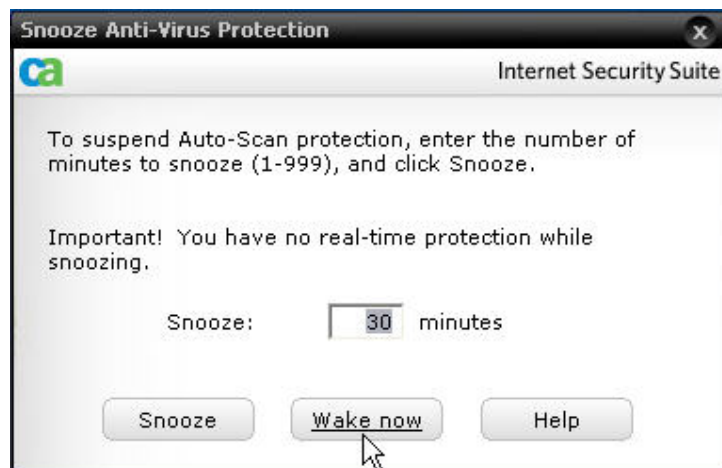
Snooze Anti-Virus Protection

ca

Internet Security Suite

To suspend Auto-Scan protection, enter the number of minutes to snooze (1-999), and click Snooze.

Important! You have no real-time protection while snoozing.

Snooze: 30 minutes

Snooze

Wake now

Help